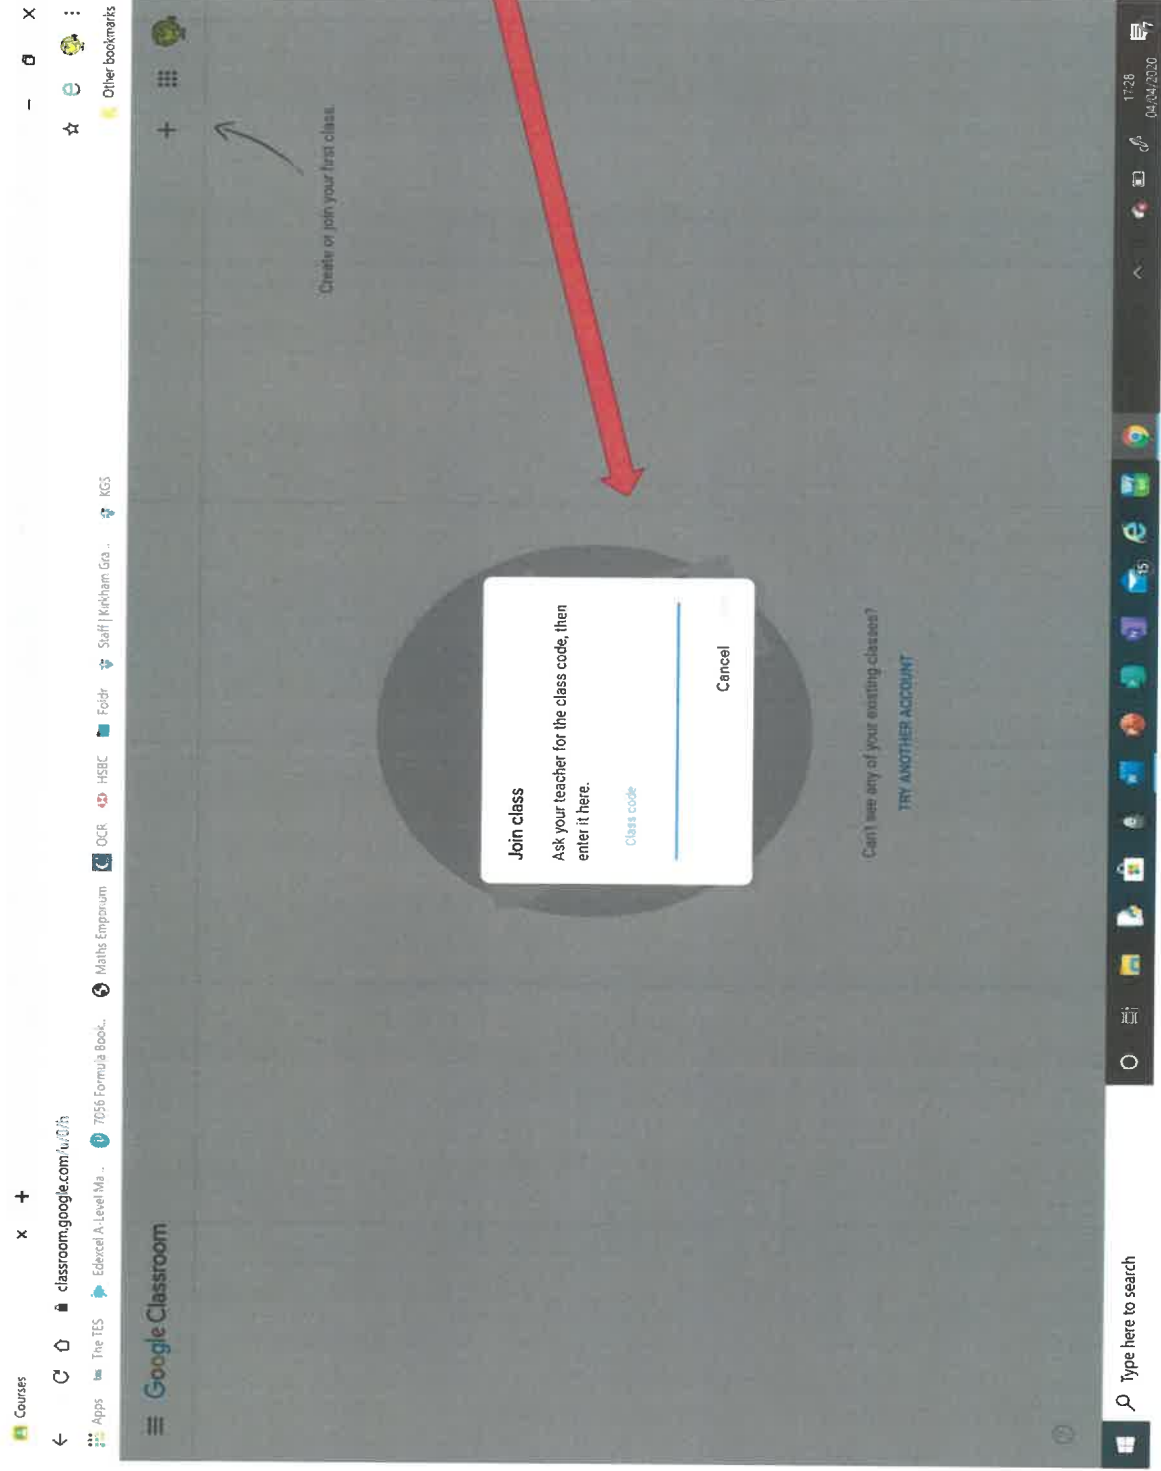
Courses ×
+
classroom.google.com/u/0/h
Apps The TES Edexcel A-Level Ma... 7656 Formula Book... Maths Emporium OCR HSBC Fodr Staff | Kirkham Gra... KGS
Other bookmarks

Google Classroom

Create or join your first class

Join class

Ask your teacher for the class code, then enter it here.

Class code

Cancel

Can't see any of your existing classes?

TRY ANOTHER ACCOUNT

Type here to search

17:28
04/04/2020